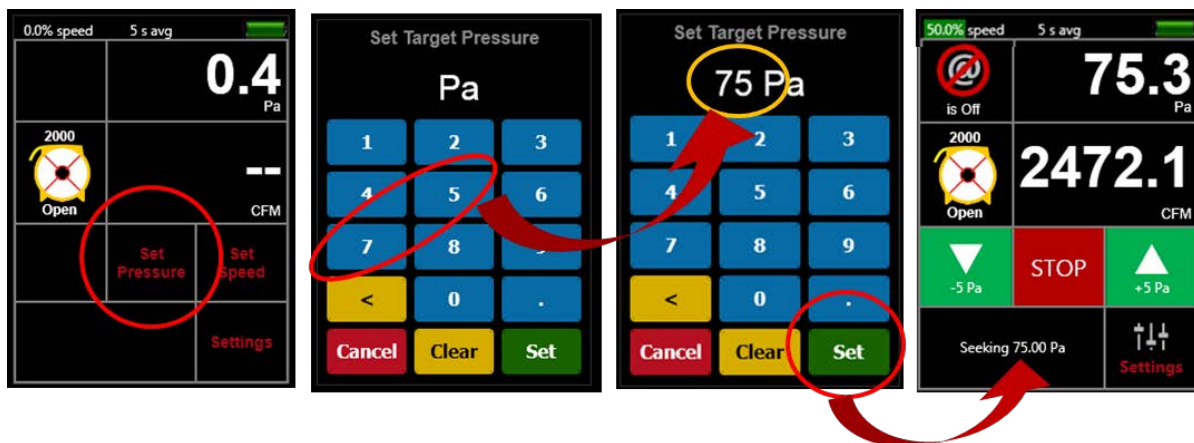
0.0% speed 5 s avg

0.4
Pa

2000
Open

--
CFM

Set Pressure

Set Speed

Settings

Set Target Pressure

Pa

1 2 3
4 5 6
7 8 9
< 0 .

Cancel Clear Set

Set Target Pressure

75 Pa

1 2 3
4 5 6
7 8 9
< 0 .

Cancel Clear Set

50.0% speed 5 s avg

is Off

75.3
Pa

2000
Open

2472.1
CFM

-5 Pa

STOP

+5 Pa

Seeking 75.00 Pa

Settings